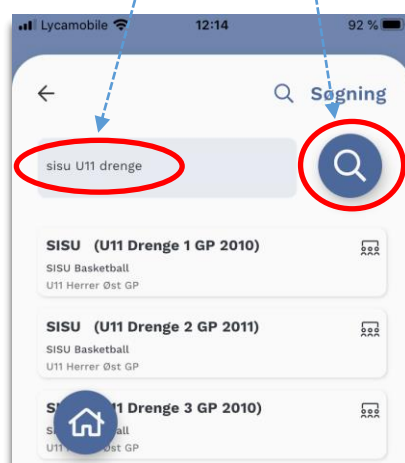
Lycamobile 12:14 92 %

←

Søgning

sisu U11 drenge

SISU (U11 Drenge 1 GP 2010)
SISU Basketball
U11 Herrer Øst GP

SISU (U11 Drenge 2 GP 2011)
SISU Basketball
U11 Herrer Øst GP

S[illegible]11 Drenge 3 GP 2010)
S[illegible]ball
U11 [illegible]st GP